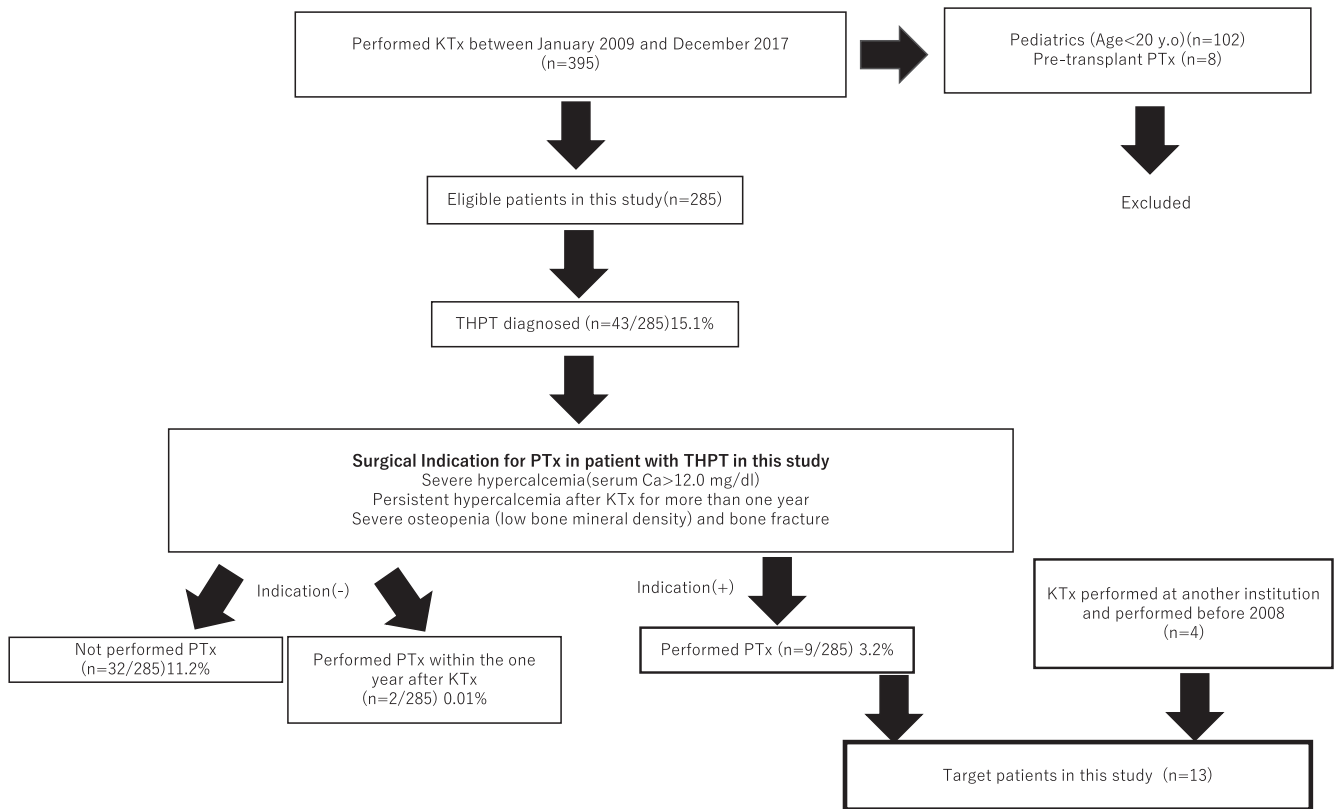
Performed KTx between January 2009 and December 2017
(n=395)

Pediatrics (Age<20 y.o)(n=102)
Pre-transplant PTx (n=8)

Excluded

Eligible patients in this study(n=285)

THPT diagnosed (n=43/285)15.1%

**Surgical Indication for PTx in patient with THPT in this study**
Severe hypercalcemia(serum Ca>12.0 mg/dl)
Persistent hypercalcemia after KTx for more than one year
Severe osteopenia (low bone mineral density) and bone fracture

Indication(-)

Not performed PTx
(n=32/285)11.2%

Performed PTx within the one year after KTx
(n=2/285) 0.01%

Indication(+)

Performed PTx (n=9/285) 3.2%

KTx performed at another institution and performed before 2008
(n=4)

Target patients in this study (n=13)